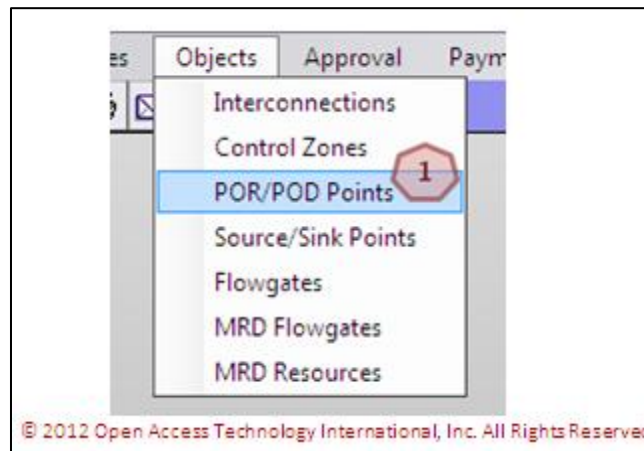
es Objects Approval Paym

Interconnections
Control Zones
1
POR/POD Points
Source/Sink Points
Flowgates
MRD Flowgates
MRD Resources

© 2012 Open Access Technology International, Inc. All Rights Reservec